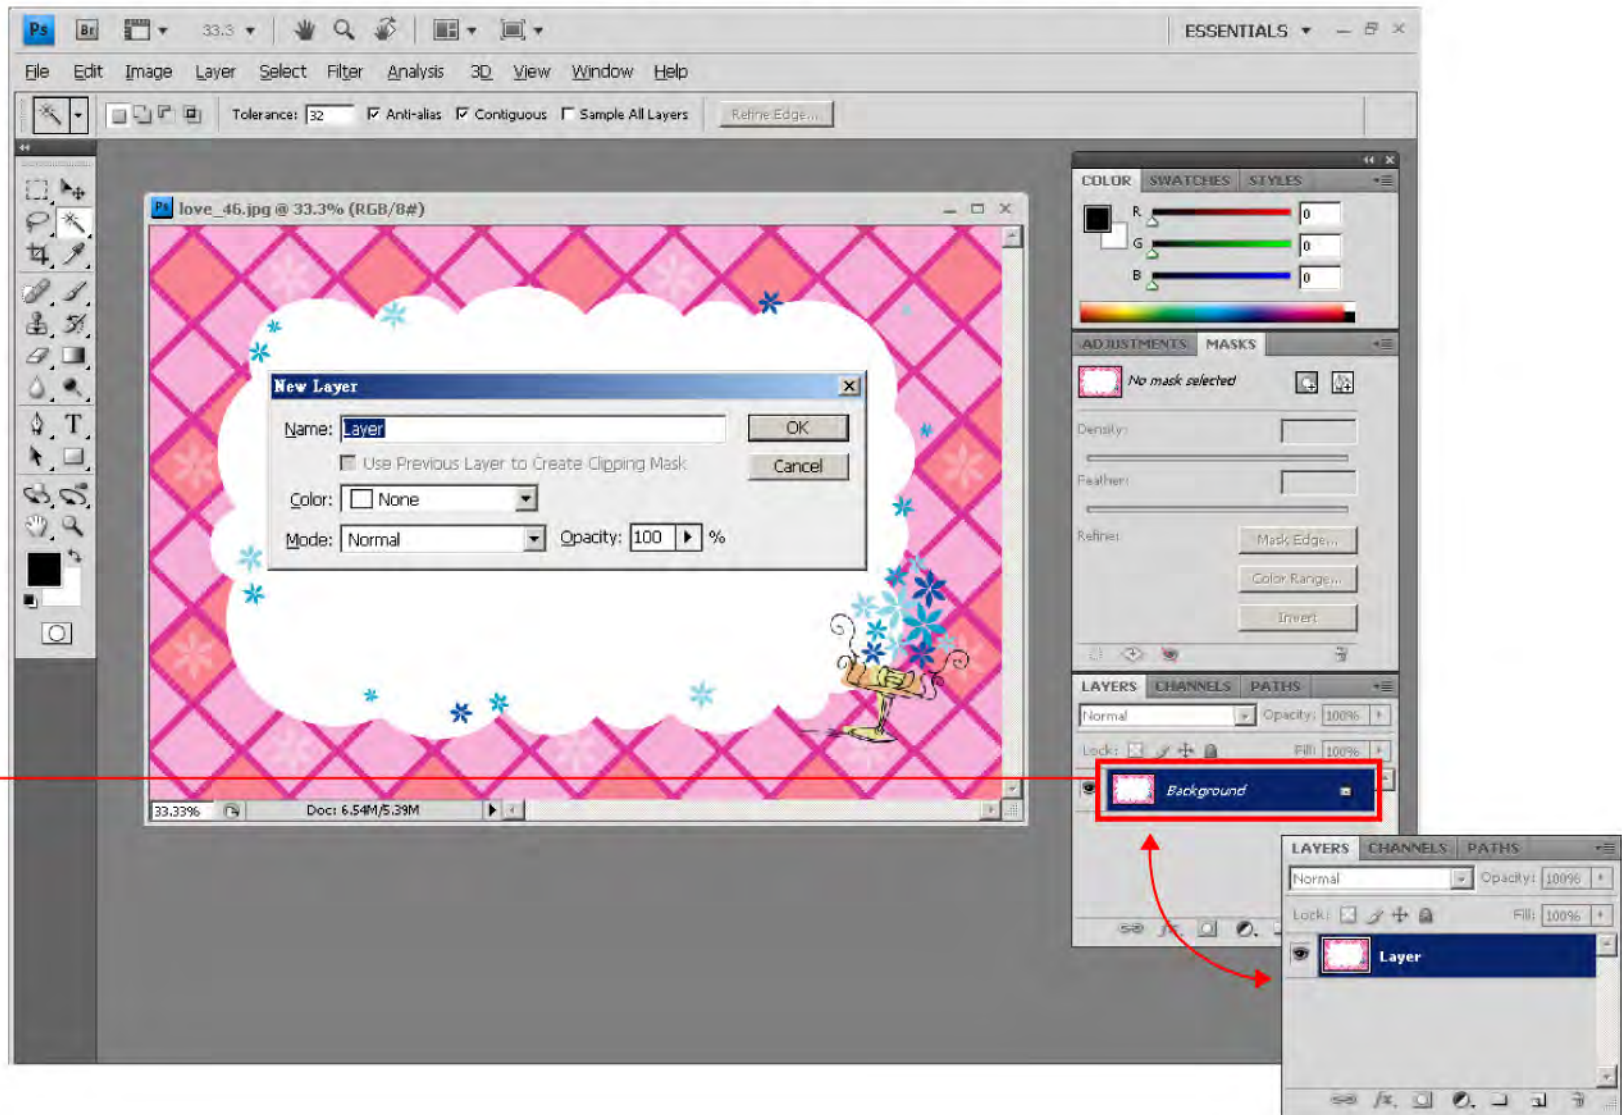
Ps Br 33.3 ESSENTIALS
File Edit Image Layer Select Filter Analysis 3D View Window Help
Tolerance: 32 Anti-alias Contiguous Sample All Layers Refine Edge...
love_46.jpg @ 33.3% (RGB/8#)
New Layer
Name: Layer
OK
Cancel
Use Previous Layer to Create Clipping Mask
Color: None
Mode: Normal
Opacity: 100 %
33.33% Doc: 6.54M/5.39M
COLOR SWATCHES STYLES
R 0
G 0
B 0
ADJUSTMENTS MASKS
No mask selected
Density:
Feather:
Refine:
Mask Edge...
Color Range...
Invert
LAYERS CHANNELS PATHS
Normal Opacity: 100%
Lock: Fill: 100%
Background
LAYERS CHANNELS PATHS
Normal Opacity: 100%
Lock: Fill: 100%
Layer